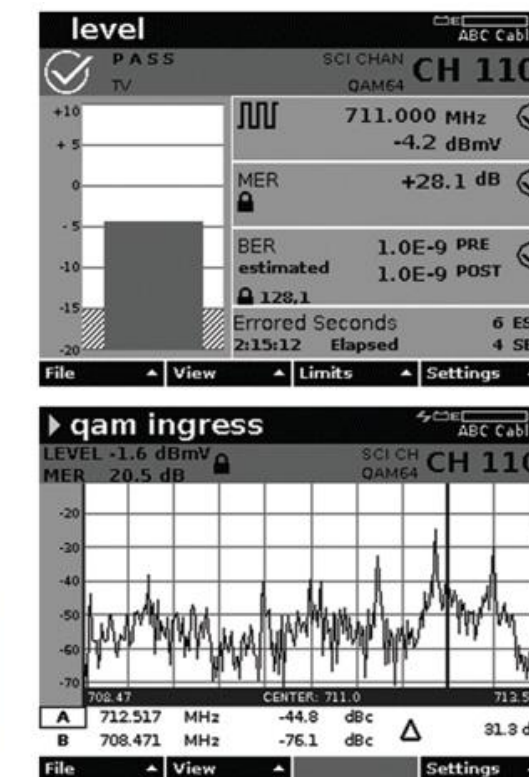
level
ABC Cabl
PASS
TV
SCI CHAN
QAM64
CH 110
+10
+5
0
-5
-10
-15
-20
711.000 MHz
-4.2 dBmV
MER
+28.1 dB
BER
estimated
128,1
1.0E-9 PRE
1.0E-9 POST
Errored Seconds
2:15:12 Elapsed
6 ES
4 SE
File
View
Limits
Settings

qam ingress
ABC Cabl
LEVEL -1.6 dBmV
MER 20.5 dB
SCI CH
QAM64
CH 110
-20
-30
-40
-50
-60
-70
708.47
CENTER: 711.0
713.5
| | | | | | |
|---|---|---|---|---|---|
| A | 712.517 | MHz | -44.8 | dBc | $\Delta$ 31.3 d |
| B | 708.471 | MHz | -76.1 | dBc | |
File
View
Settings